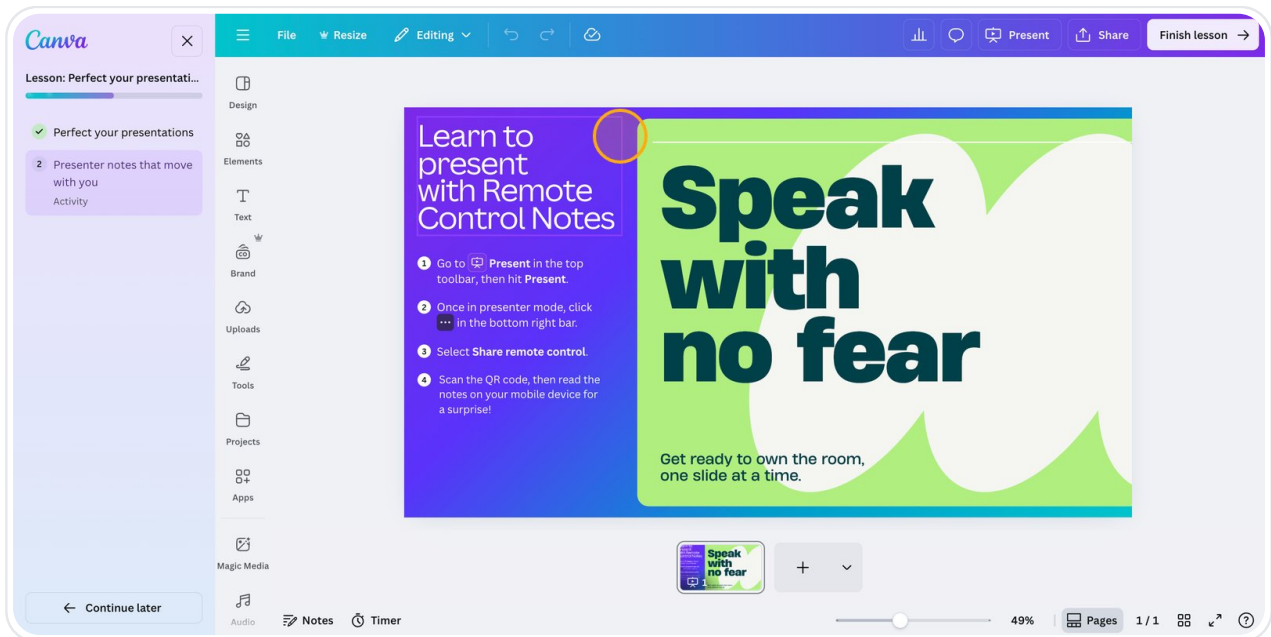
Canva

Lesson: Perfect your presentati...

Perfect your presentations

2 Presenter notes that move with you
Activity

Continue later

File Resize Editing

Present Share Finish lesson

Design
Elements
Text
Brand
Uploads
Tools
Projects
Apps
Magic Media
Audio

Learn to present with Remote Control Notes

1 Go to Present in the top toolbar, then hit Present.

2 Once in presenter mode, click ••• in the bottom right bar.

3 Select Share remote control.

4 Scan the QR code, then read the notes on your mobile device for a surprise!

Speak with no fear

Get ready to own the room, one slide at a time.

Speak with no fear

1

Notes Timer 49% Pages 1 / 1 ?